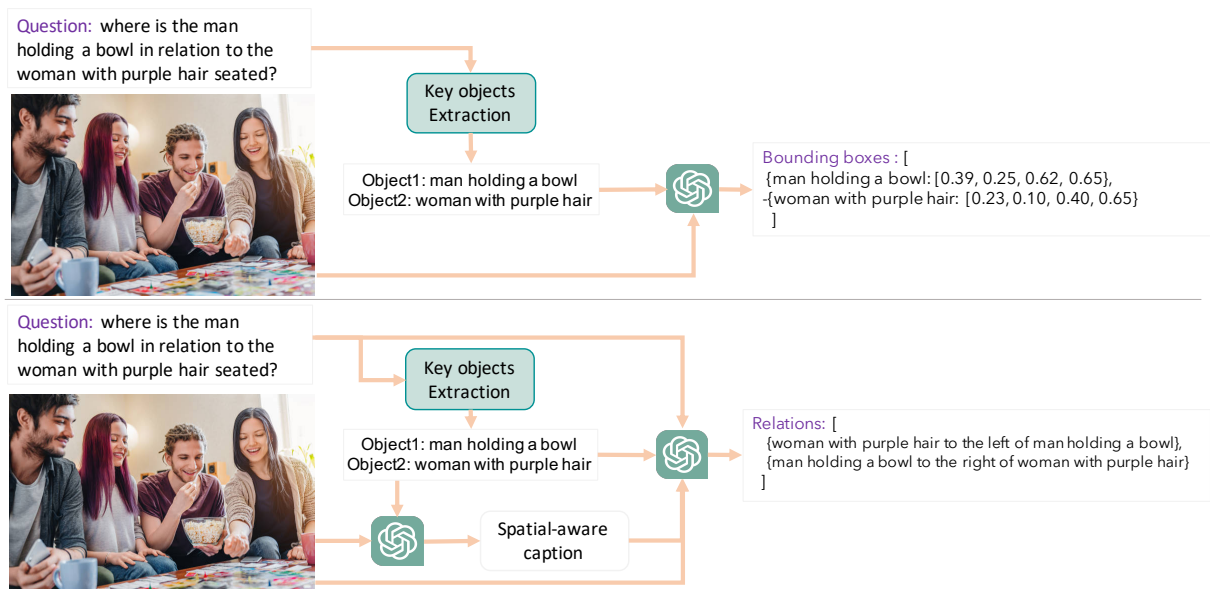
Question: where is the man holding a bowl in relation to the woman with purple hair seated?

Key objects Extraction

Object1: man holding a bowl
Object2: woman with purple hair

Bounding boxes : [
{man holding a bowl: [0.39, 0.25, 0.62, 0.65},
-{woman with purple hair: [0.23, 0.10, 0.40, 0.65}
]

Question: where is the man holding a bowl in relation to the woman with purple hair seated?

Key objects Extraction

Object1: man holding a bowl
Object2: woman with purple hair

Spatial-aware caption

Relations: [
{woman with purple hair to the left of man holding a bowl},
{man holding a bowl to the right of woman with purple hair}
]